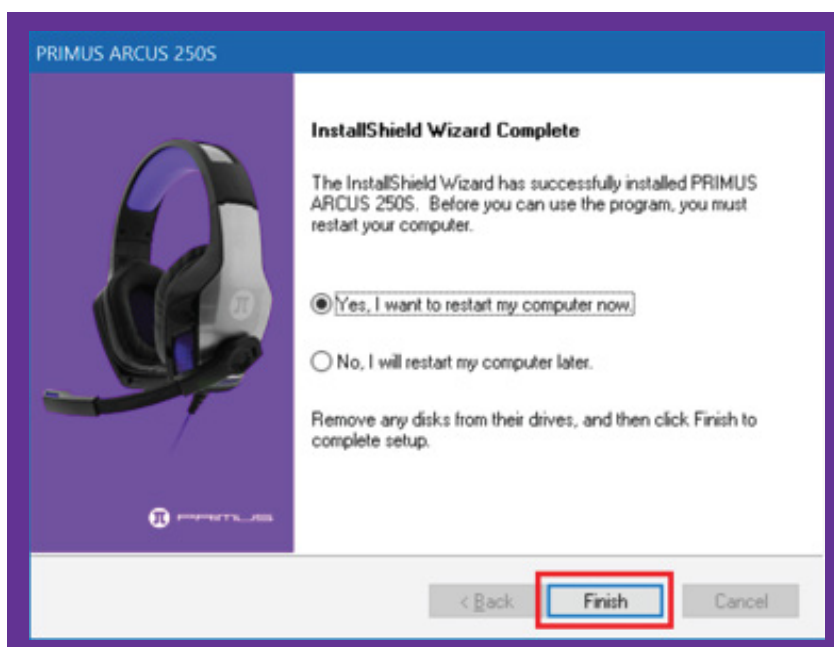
PRIMUS ARCUS 250S

InstallShield Wizard Complete

The InstallShield Wizard has successfully installed PRIMUS ARCUS 250S. Before you can use the program, you must restart your computer.

Yes, I want to restart my computer now.

No, I will restart my computer later.

Remove any disks from their drives, and then click Finish to complete setup.

PRIMUS

< Back
Finish
Cancel